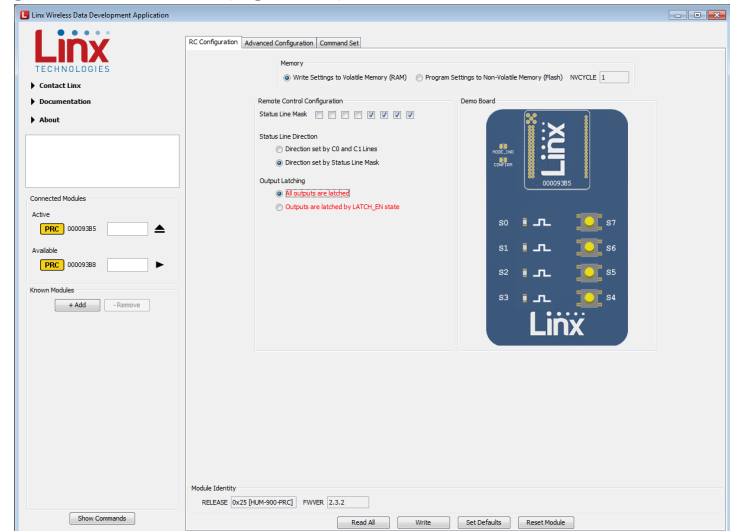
Linx Wireless Data Development Application

Linx
TECHNOLOGIES

Contact Linx
Documentation
About

Connected Modules
Active
PRC 000093B5
Available
PRC 000093B8

Known Modules
+ Add
- Remove

Show Commands

RC Configuration | Advanced Configuration | Command Set

Memory
Write Settings to Volatile Memory (RAM)
Program Settings to Non-Volatile Memory (Flash)
NVCYCLE 1

Remote Control Configuration
Status Line Mask

Status Line Direction
Direction set by C0 and C1 Lines
Direction set by Status Line Mask

Output Latching
All outputs are latched
Outputs are latched by LATCH_EN state

Demo Board
MODE_IND
CONFIRM
Linx
000093B5
S0
S1
S2
S3
S7
S6
S5
S4
Linx

Module Identity
RELEASE 0x25 [HUM-900-PRC]
FWVER 2.3.2

Read All
Write
Set Defaults
Reset Module